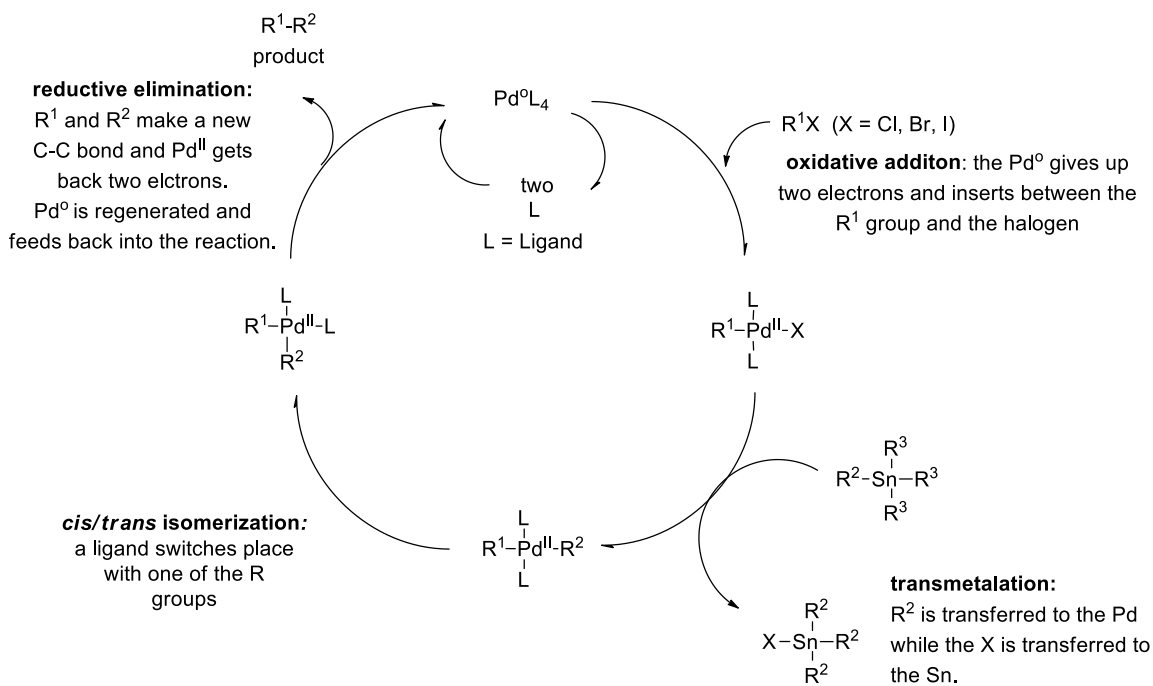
$R^1$-$R^2$
product

**reductive elimination:**
$R^1$ and $R^2$ make a new C-C bond and $Pd^{II}$ gets back two elctrons. $Pd^o$ is regenerated and feeds back into the reaction.

$Pd^oL_4$

two
L
L = Ligand

$R^1X$ (X = Cl, Br, I)

**oxidative additon**: the $Pd^o$ gives up two electrons and inserts between the $R^1$ group and the halogen

L
$R^1$–$Pd^{II}$-L
$R^2$

L
$R^1$–$Pd^{II}$-X
L

$R^3$
$R^2$-Sn–$R^3$
$R^3$

***cis/trans* isomerization:**
a ligand switches place with one of the R groups

L
$R^1$–$Pd^{II}$-$R^2$
L

**transmetalation:**
$R^2$ is transferred to the Pd while the X is transferred to the Sn.

$R^2$
X–Sn–$R^2$
$R^2$